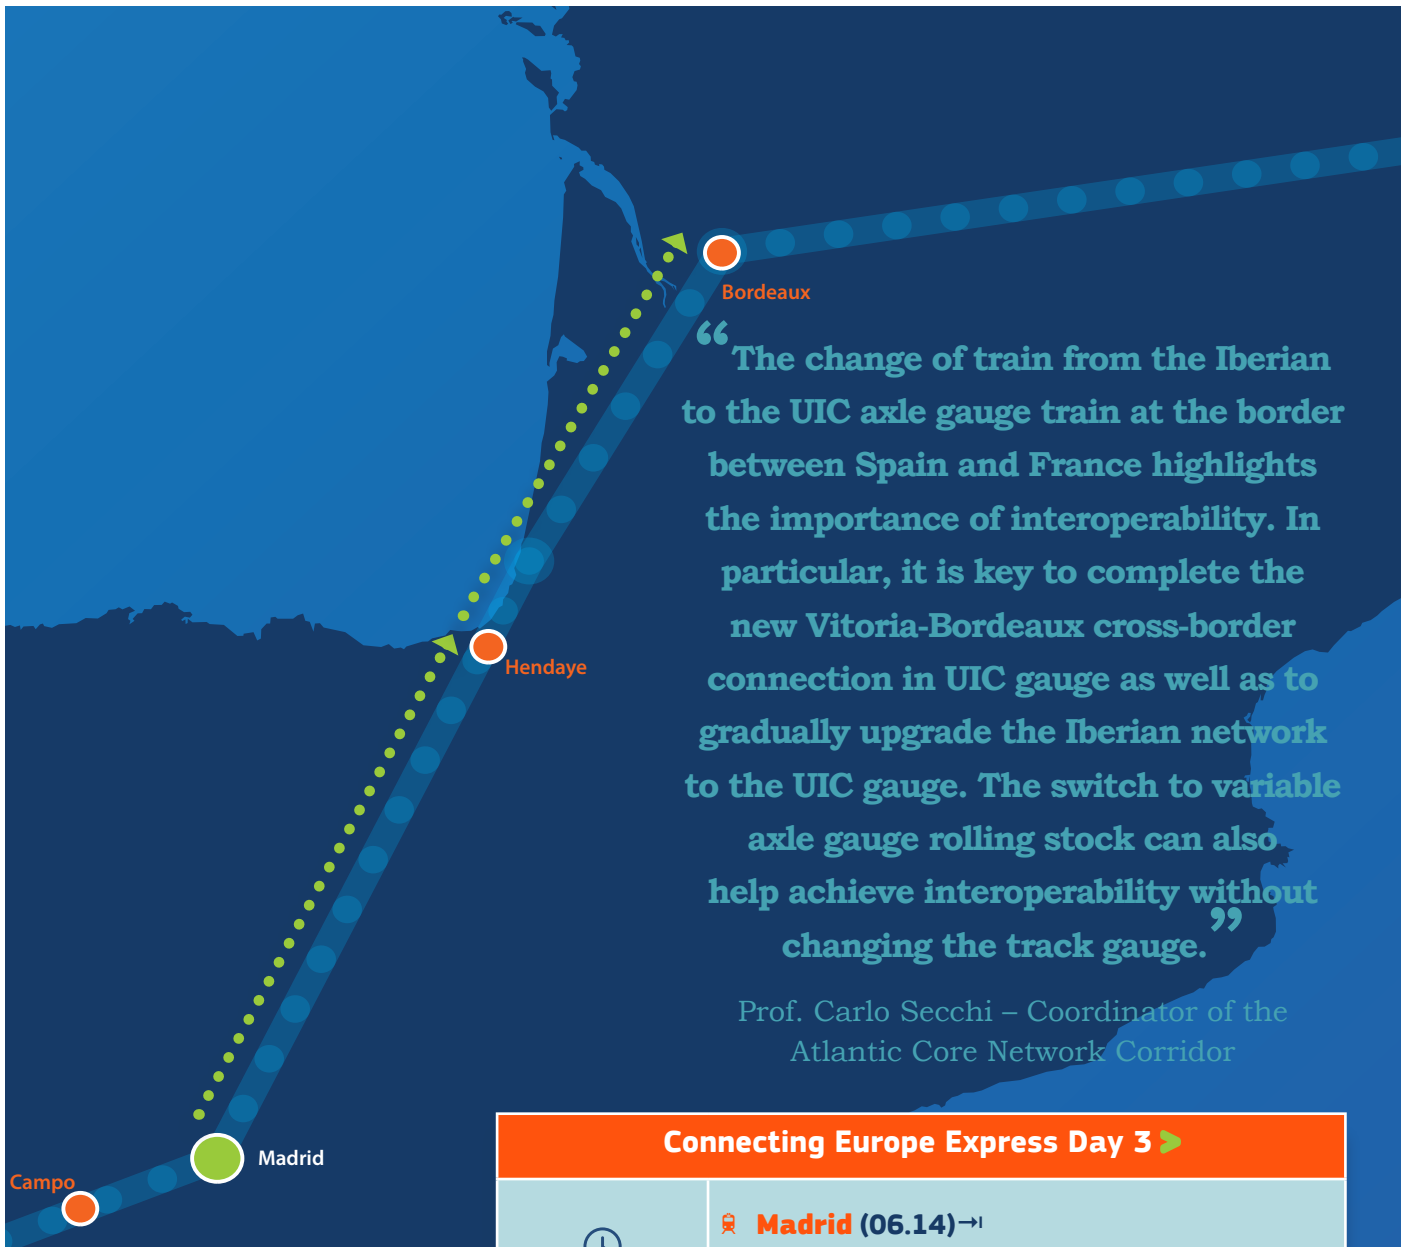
Bordeaux

Hendaye

Madrid

Campo

“The change of train from the Iberian to the UIC axle gauge train at the border between Spain and France highlights the importance of interoperability. In particular, it is key to complete the new Vitoria-Bordeaux cross-border connection in UIC gauge as well as to gradually upgrade the Iberian network to the UIC gauge. The switch to variable axle gauge rolling stock can also help achieve interoperability without changing the track gauge.”

Prof. Carlo Secchi – Coordinator of the Atlantic Core Network Corridor

Connecting Europe Express Day 3

Madrid (06.14)